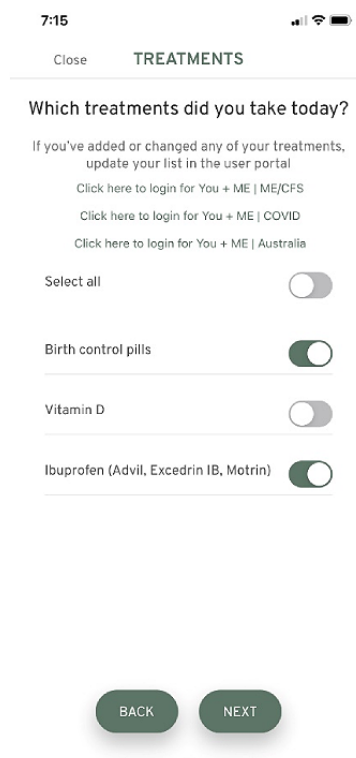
7:15

Close TREATMENTS

Which treatments did you take today?

If you've added or changed any of your treatments, update your list in the user portal

Click here to login for You + ME | ME/CFS

Click here to login for You + ME | COVID

Click here to login for You + ME | Australia

Select all

Birth control pills

Vitamin D

Ibuprofen (Advil, Excedrin IB, Motrin)

BACK NEXT